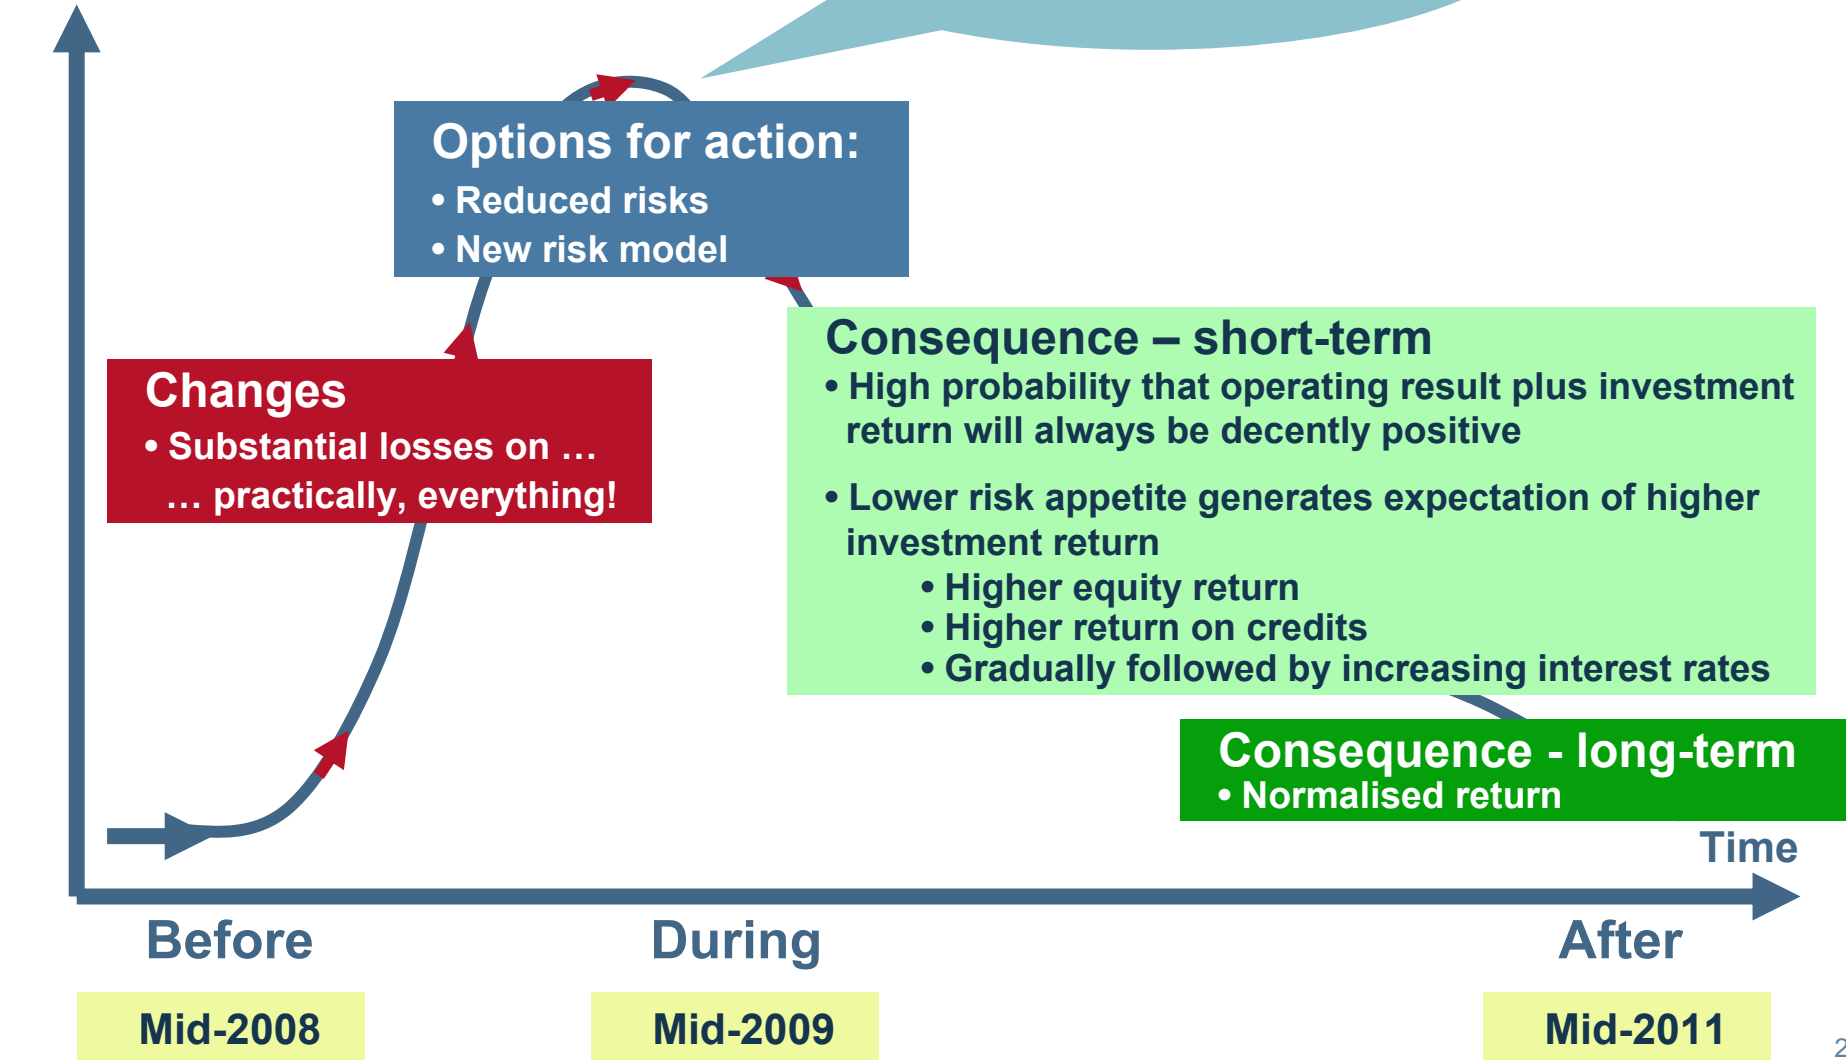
Options for action:
• Reduced risks
• New risk model

Changes
• Substantial losses on …
… practically, everything!

Consequence – short-term
• High probability that operating result plus investment return will always be decently positive

• Lower risk appetite generates expectation of higher investment return
• Higher equity return
• Higher return on credits
• Gradually followed by increasing interest rates

Consequence - long-term
• Normalised return

Time

Before

During

After

Mid-2008

Mid-2009

Mid-2011

2